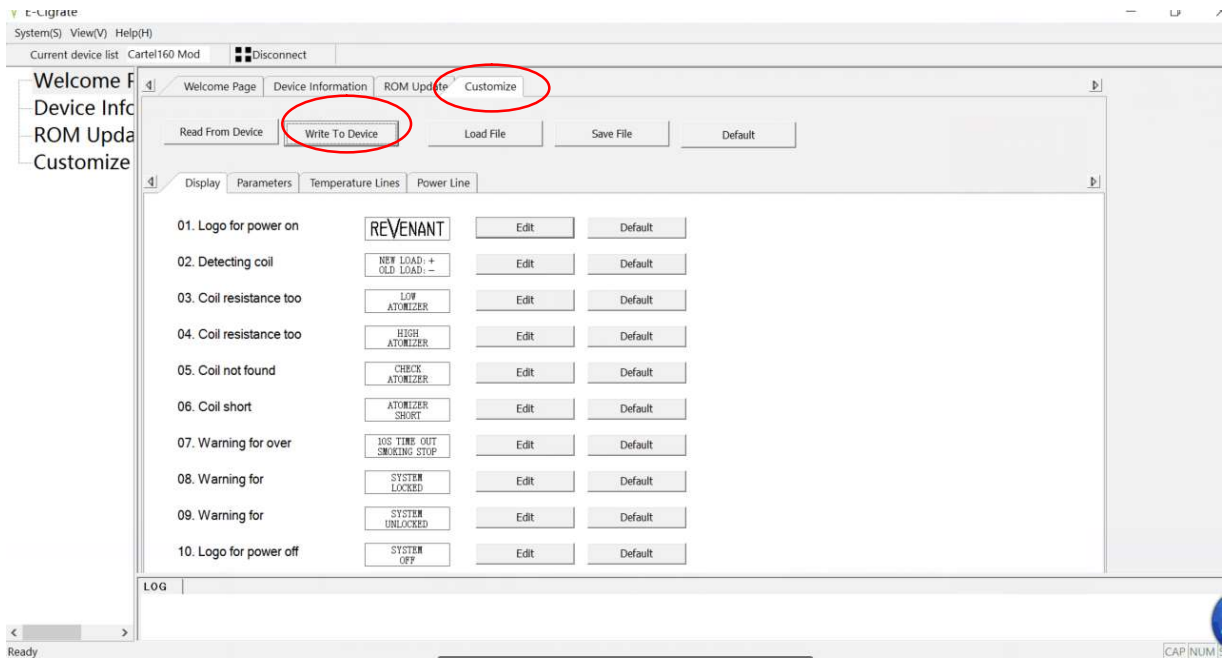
E-Cigrate

System(S) View(V) Help(H)

Current device list Cartel160 Mod Disconnect

Welcome P
Device Info
ROM Upda
Customize

Welcome Page | Device Information | ROM Update | Customize

Read From Device | Write To Device | Load File | Save File | Default

Display | Parameters | Temperature Lines | Power Line

| | | | |
|---|---|---|---|
| 01. Logo for power on | REVENANT | Edit | Default |
| 02. Detecting coil | NEW LOAD: + OLD LOAD: − | Edit | Default |
| 03. Coil resistance too | LOW ATOMIZER | Edit | Default |
| 04. Coil resistance too | HIGH ATOMIZER | Edit | Default |
| 05. Coil not found | CHECK ATOMIZER | Edit | Default |
| 06. Coil short | ATOMIZER SHORT | Edit | Default |
| 07. Warning for over | 10S TIME OUT SMOKING STOP | Edit | Default |
| 08. Warning for | SYSTEM LOCKED | Edit | Default |
| 09. Warning for | SYSTEM UNLOCKED | Edit | Default |
| 10. Logo for power off | SYSTEM OFF | Edit | Default |

LOG

Ready

CAP NUM